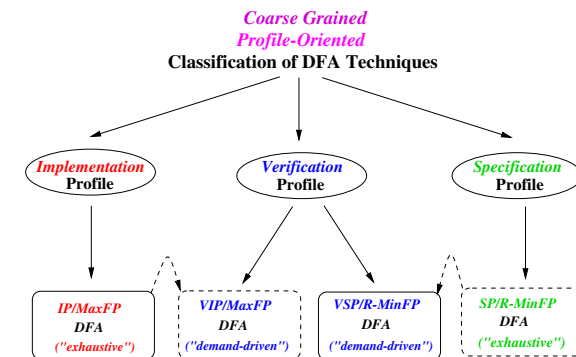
Coarse Grained
Profile-Oriented
Classification of DFA Techniques

Implementation Profile

Verification Profile

Specification Profile

IP/MaxFP
DFA
("exhaustive")

VIP/MaxFP
DFA
("demand-driven")

VSP/R-MinFP
DFA
("demand-driven")

SP/R-MinFP
DFA
("exhaustive")